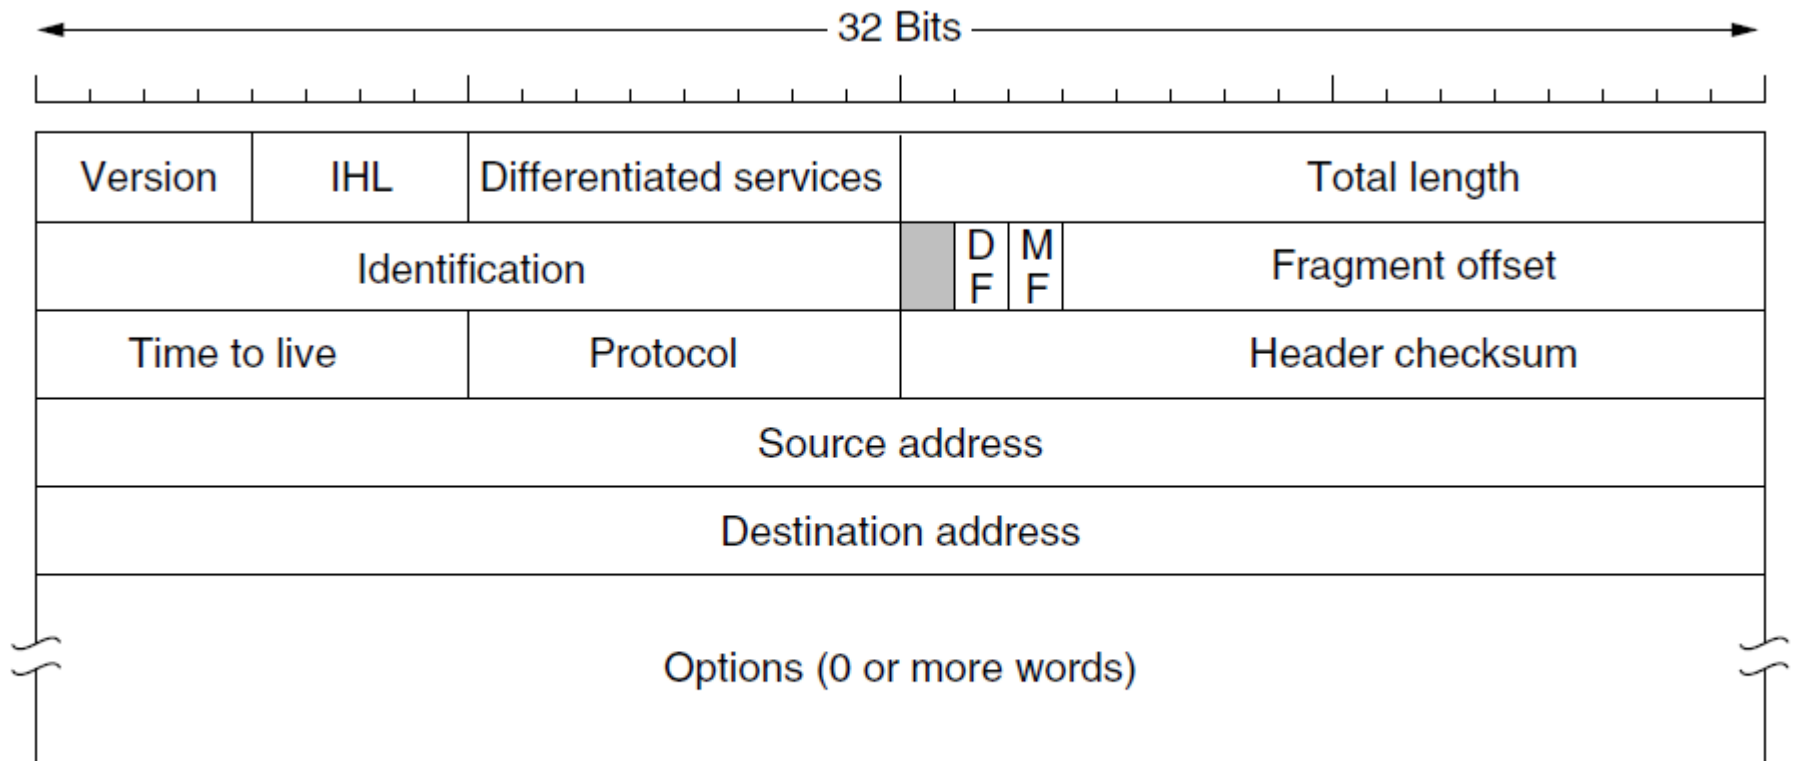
32 Bits

| Version | IHL | Differentiated services | Total length |
|---|---|---|---|

| Identification | | DF | MF | Fragment offset |
|---|---|---|---|---|

| Time to live | Protocol | Header checksum |
|---|---|---|

Source address

Destination address

Options (0 or more words)